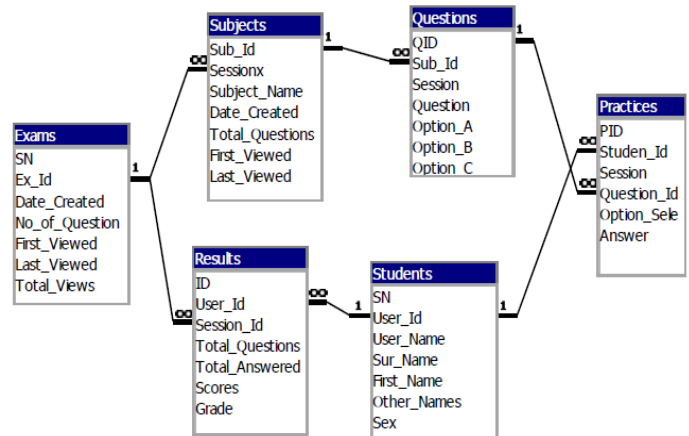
Subjects
Sub_Id
Sessionx
Subject_Name
Date_Created
Total_Questions
First_Viewed
Last_Viewed

Questions
QID
Sub_Id
Session
Question
Option_A
Option_B
Option_C

Exams
SN
Ex_Id
Date_Created
No_of_Question
First_Viewed
Last_Viewed
Total_Views

Practices
PID
Studen_Id
Session
Question_Id
Option_Sele
Answer

Results
ID
User_Id
Session_Id
Total_Questions
Total_Answered
Scores
Grade

Students
SN
User_Id
User_Name
Sur_Name
First_Name
Other_Names
Sex

1
∞
1
∞
1
∞
1
∞
1
∞
1
∞
1